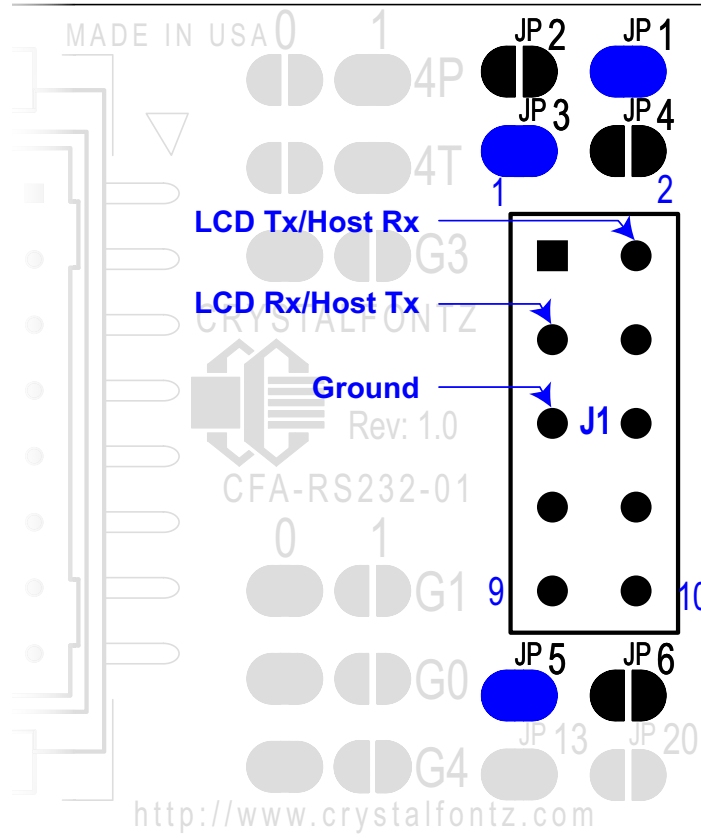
MADE IN USA 0 1

4P

JP 2 JP 1

JP 3 JP 4

4T

1 2

LCD Tx/Host Rx

G3

LCD Rx/Host Tx

CRYSTALFONTZ

Ground

J1

Rev: 1.0

CFA-RS232-01

0 1

9 10

G1

JP 5 JP 6

G0

JP 13 JP 20

G4

http://www.crystalfontz.com